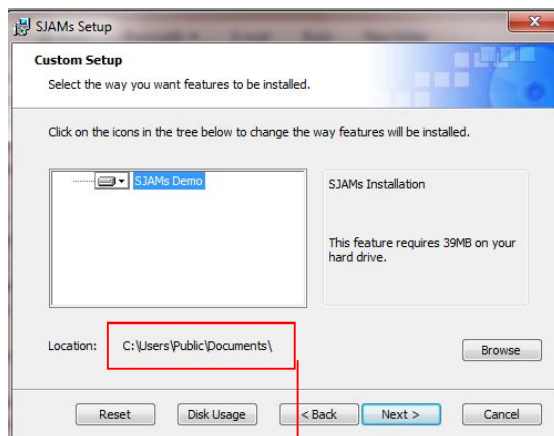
SJAMs Setup

Custom Setup

Select the way you want features to be installed.

Click on the icons in the tree below to change the way features will be installed.

SJAMs Demo

SJAMs Installation

This feature requires 39MB on your hard drive.

Location: C:\Users\Public\Documents\

Browse

Reset

Disk Usage

< Back

Next >

Cancel